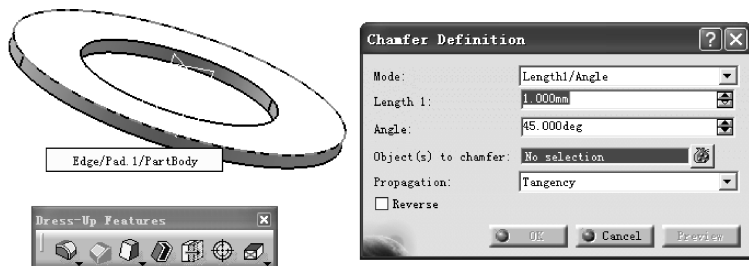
Edge/Pad.1/PartBody

Dress-Up Features

Chamfer Definition

Mode: Length1/Angle

Length 1: 1.000mm

Angle: 45.000deg

Object(s) to chamfer: No selection

Propagation: Tangency

Reverse

OK

Cancel

Preview